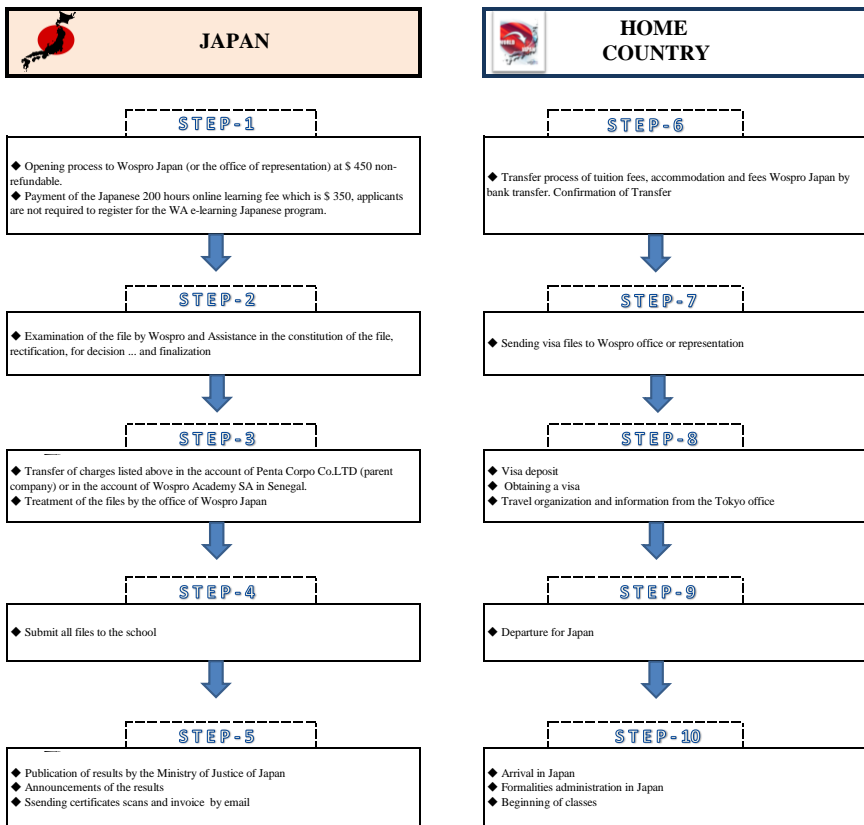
JAPAN

STEP-1

◆ Opening process to Wospro Japan (or the office of representation) at $ 450 non-refundable.
◆ Payment of the Japanese 200 hours online learning fee which is $ 350, applicants are not required to register for the WA e-learning Japanese program.

STEP-2

◆ Examination of the file by Wospro and Assistance in the constitution of the file, rectification, for decision ... and finalization

STEP-3

◆ Transfer of charges listed above in the account of Penta Corpo Co.LTD (parent company) or in the account of Wospro Academy SA in Senegal.
◆ Treatment of the files by the office of Wospro Japan

STEP-4

◆ Submit all files to the school

STEP-5

◆ Publication of results by the Ministry of Justice of Japan
◆ Announcements of the results
◆ Ssending certificates scans and invoice by email

HOME COUNTRY

STEP-6

◆ Transfer process of tuition fees, accommodation and fees Wospro Japan by bank transfer. Confirmation of Transfer

STEP-7

◆ Sending visa files to Wospro office or representation

STEP-8

◆ Visa deposit
◆ Obtaining a visa
◆ Travel organization and information from the Tokyo office

STEP-9

◆ Departure for Japan

STEP-10

◆ Arrival in Japan
◆ Formalities administration in Japan
◆ Beginning of classes